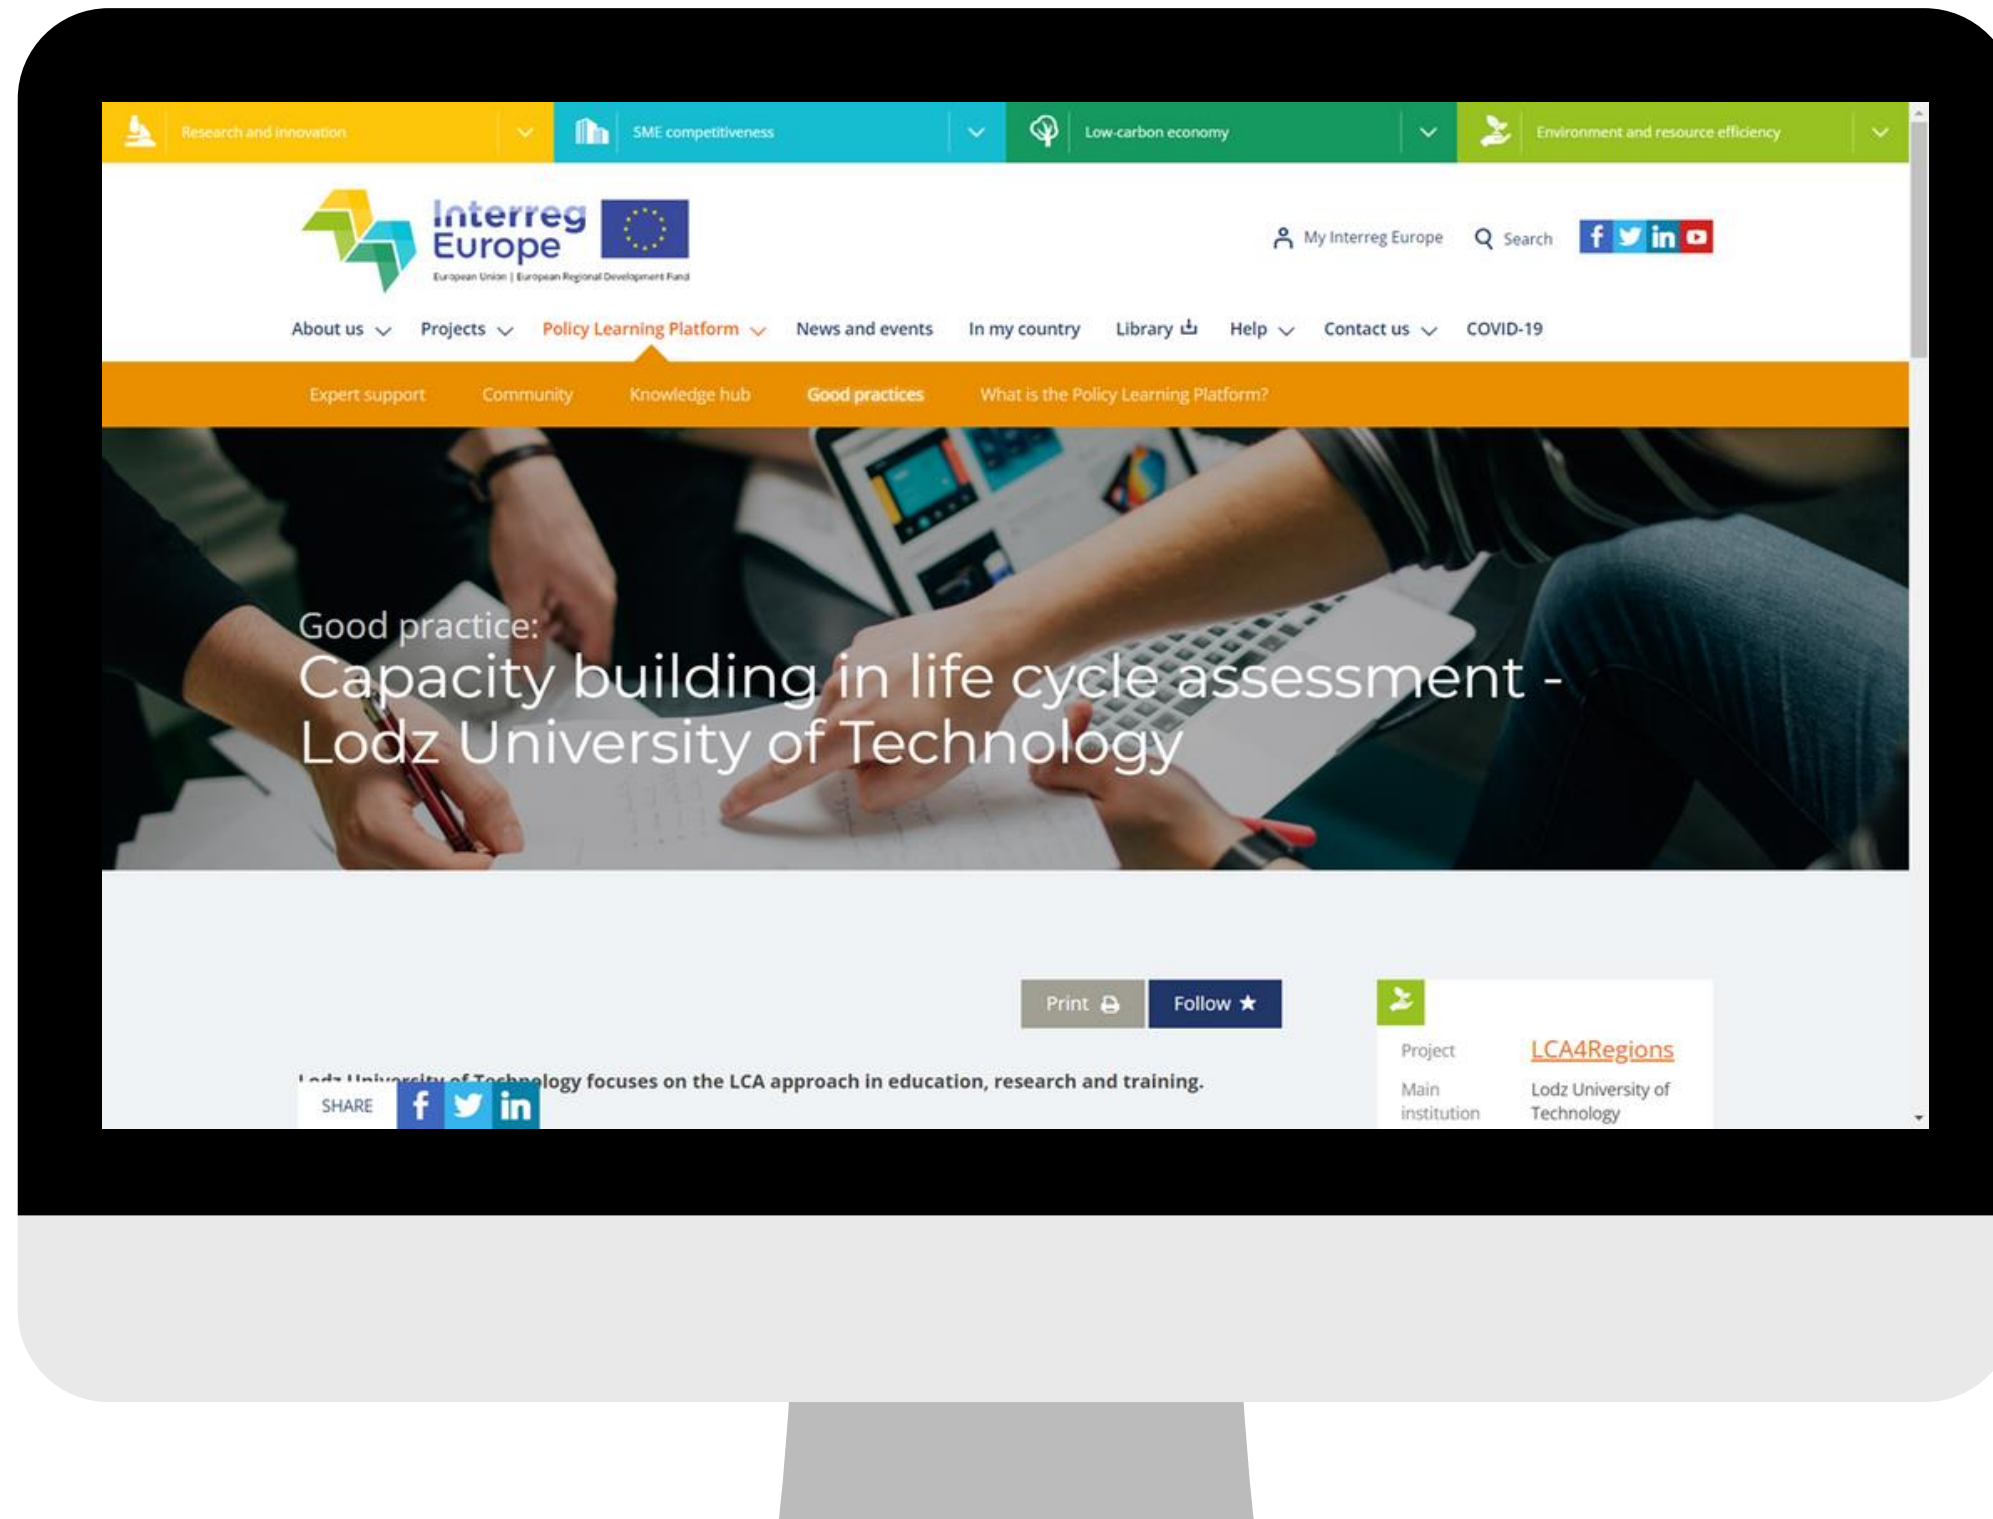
Research and innovation
SME competitiveness
Low-carbon economy
Environment and resource efficiency

Interreg Europe
European Union | European Regional Development Fund

My Interreg Europe
Search

About us
Projects
Policy Learning Platform
News and events
In my country
Library
Help
Contact us
COVID-19

Expert support
Community
Knowledge hub
Good practices
What is the Policy Learning Platform?

Good practice:
Capacity building in life cycle assessment - Lodz University of Technology

Print
Follow

Lodz University of Technology focuses on the LCA approach in education, research and training.

SHARE

Project
LCA4Regions
Main institution
Lodz University of Technology